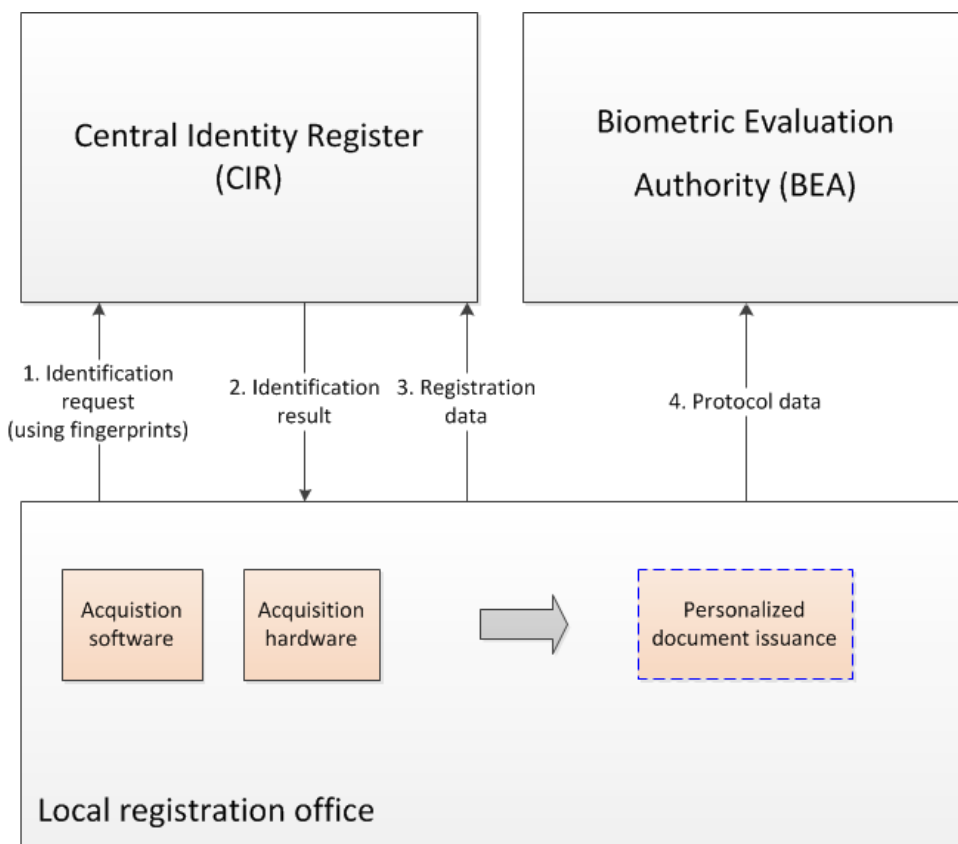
Central Identity Register (CIR)

Biometric Evaluation Authority (BEA)

1. Identification request (using fingerprints)

2. Identification result

3. Registration data

4. Protocol data

Acquistion software

Acquisition hardware

Personalized document issuance

Local registration office